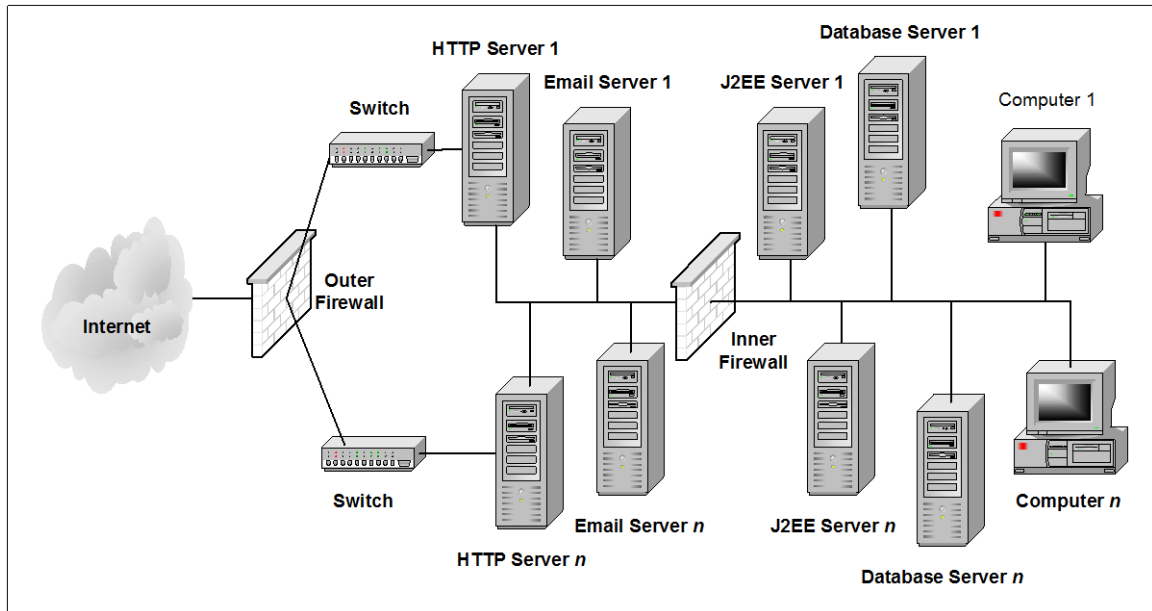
HTTP Server 1

Database Server 1

Email Server 1

J2EE Server 1

Computer 1

Switch

Internet

Outer Firewall

Inner Firewall

Switch

Email Server *n*

J2EE Server *n*

Computer *n*

HTTP Server *n*

Database Server *n*